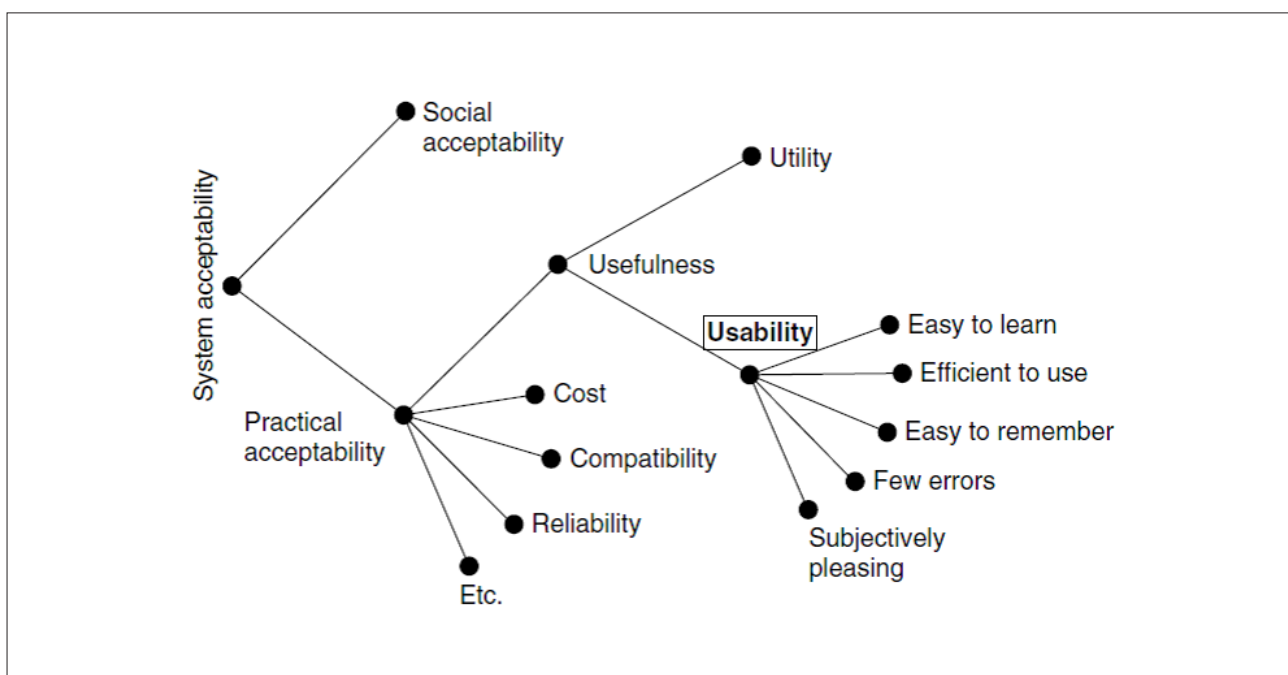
System acceptability

Social acceptability

Practical acceptability

Usefulness

Utility

Usability

Easy to learn

Efficient to use

Easy to remember

Few errors

Subjectively pleasing

Cost

Compatibility

Reliability

Etc.